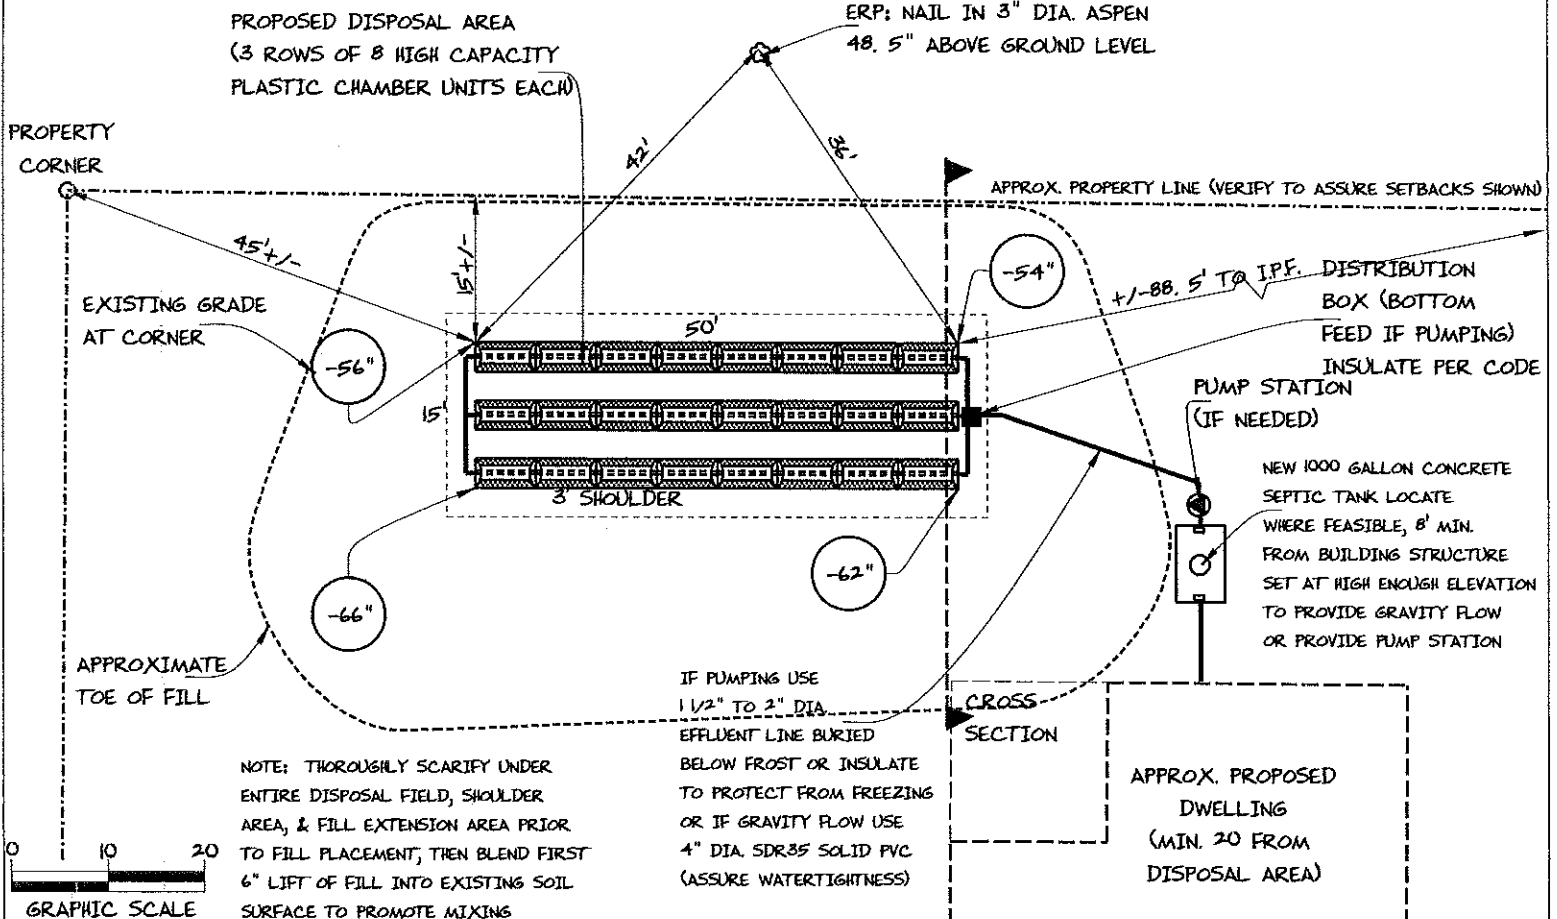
PROPOSED DISPOSAL AREA (3 ROWS OF 8 HIGH CAPACITY PLASTIC CHAMBER UNITS EACH)

ERP: NAIL IN 3" DIA. ASPEN 48. 5" ABOVE GROUND LEVEL

PROPERTY CORNER

42'

36'

APPROX. PROPERTY LINE (VERIFY TO ASSURE SETBACKS SHOWN)

45'+/-

15'+/-

-54"

+/-88. 5' TO I.P.F.

DISTRIBUTION BOX (BOTTOM FEED IF PUMPING) INSULATE PER CODE

EXISTING GRADE AT CORNER

50'

-56"

15'

PUMP STATION (IF NEEDED)

3' SHOULDER

NEW 1000 GALLON CONCRETE SEPTIC TANK LOCATE WHERE FEASIBLE, 8' MIN. FROM BUILDING STRUCTURE SET AT HIGH ENOUGH ELEVATION TO PROVIDE GRAVITY FLOW OR PROVIDE PUMP STATION

-62"

-66"

APPROXIMATE TOE OF FILL

IF PUMPING USE 1 1/2" TO 2" DIA EFFLUENT LINE BURIED BELOW FROST OR INSULATE TO PROTECT FROM FREEZING OR IF GRAVITY FLOW USE 4" DIA. SDR35 SOLID PVC (ASSURE WATERTIGHTNESS)

CROSS SECTION

APPROX. PROPOSED DWELLING (MIN. 20 FROM DISPOSAL AREA)

NOTE: THOROUGHLY SCARIFY UNDER ENTIRE DISPOSAL FIELD, SHOULDER AREA, & FILL EXTENSION AREA PRIOR TO FILL PLACEMENT; THEN BLEND FIRST 6" LIFT OF FILL INTO EXISTING SOIL SURFACE TO PROMOTE MIXING

0 10 20

GRAPHIC SCALE